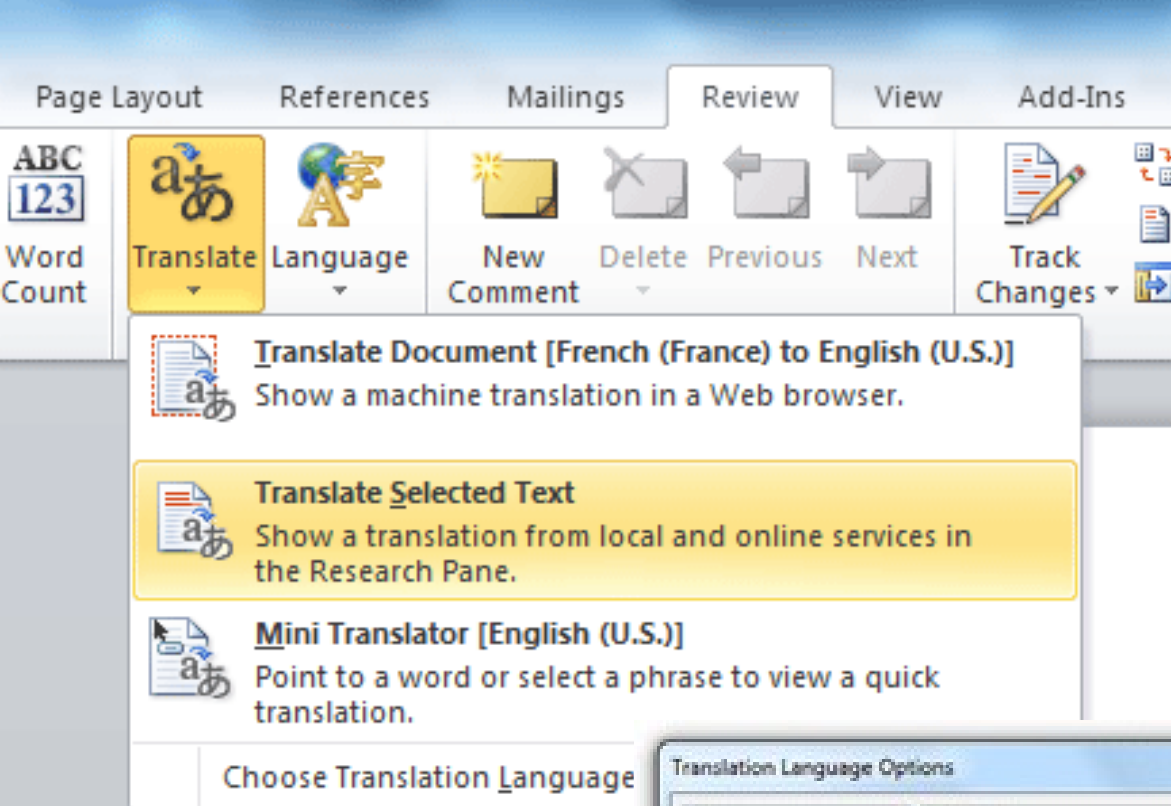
Page Layout References Mailings Review View Add-Ins

ABC
123
Word Count

Translate

Language

New Comment

Delete

Previous

Next

Track Changes

Translate Document [French (France) to English (U.S.)]
Show a machine translation in a Web browser.

Translate Selected Text
Show a translation from local and online services in the Research Pane.

Mini Translator [English (U.S.)]
Point to a word or select a phrase to view a quick translation.

Choose Translation Language

Translation Language Options